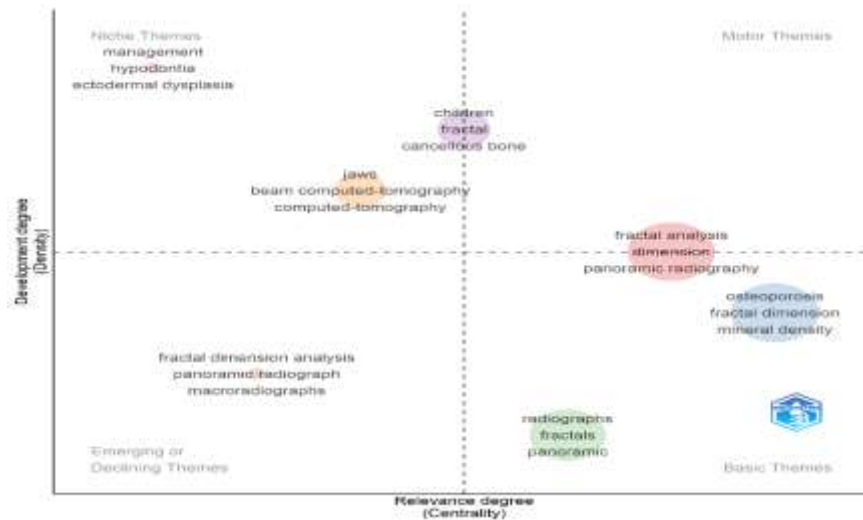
Niche Themes
management
hypodontia
ectodermal dysplasia

Motor Themes

children
fractal
cancellous bone

jaws
beam computed-tomography
computed-tomography

fractal analysis
dimension
panoramic radiography

osteoporosis
fractal dimension
mineral density

fractal dimension analysis
panoramic radiograph
macroradiographs

radiographs
fractals
panoramic

Emerging or
Declining Themes

Basic Themes

Development degree
(Density)

Relevance degree
(Centrality)